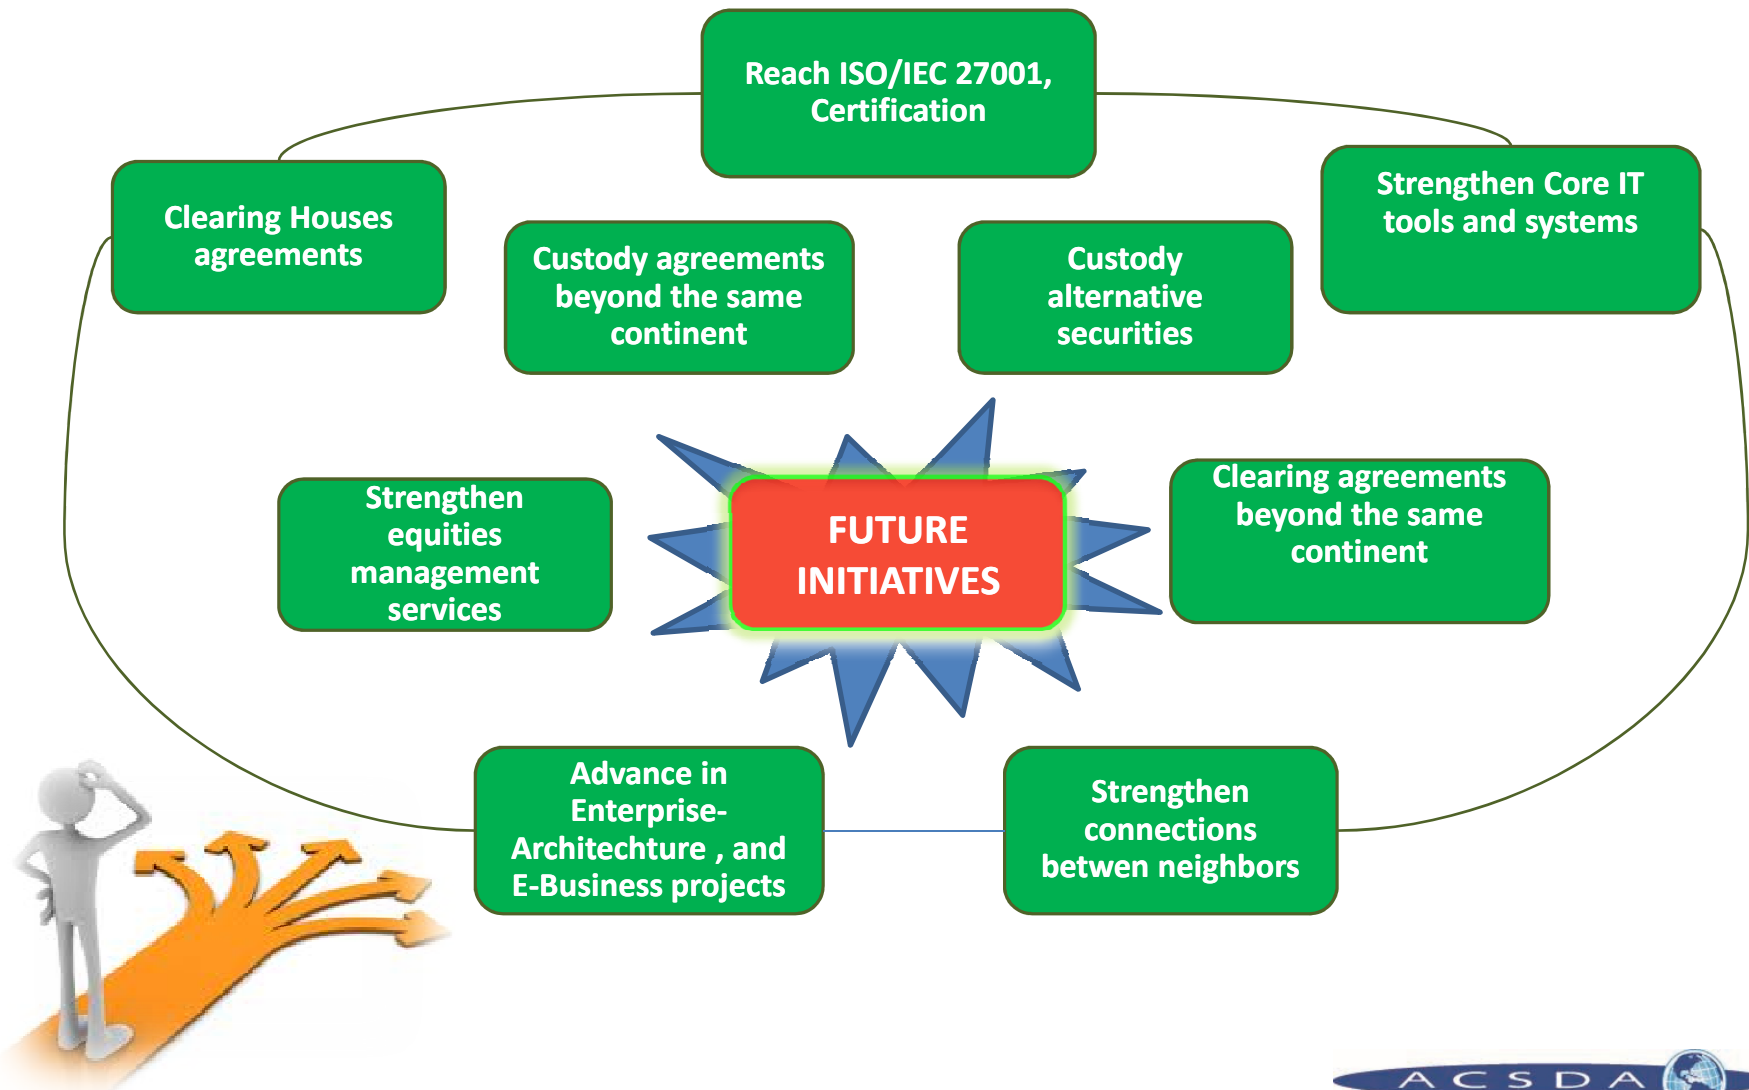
Reach ISO/IEC 27001, Certification

Clearing Houses agreements

Strengthen Core IT tools and systems

Custody agreements beyond the same continent

Custody alternative securities

Strengthen equities management services

FUTURE INITIATIVES

Clearing agreements beyond the same continent

Advance in Enterprise-Architechture , and E-Business projects

Strengthen connections betwen neighbors

ACSDA